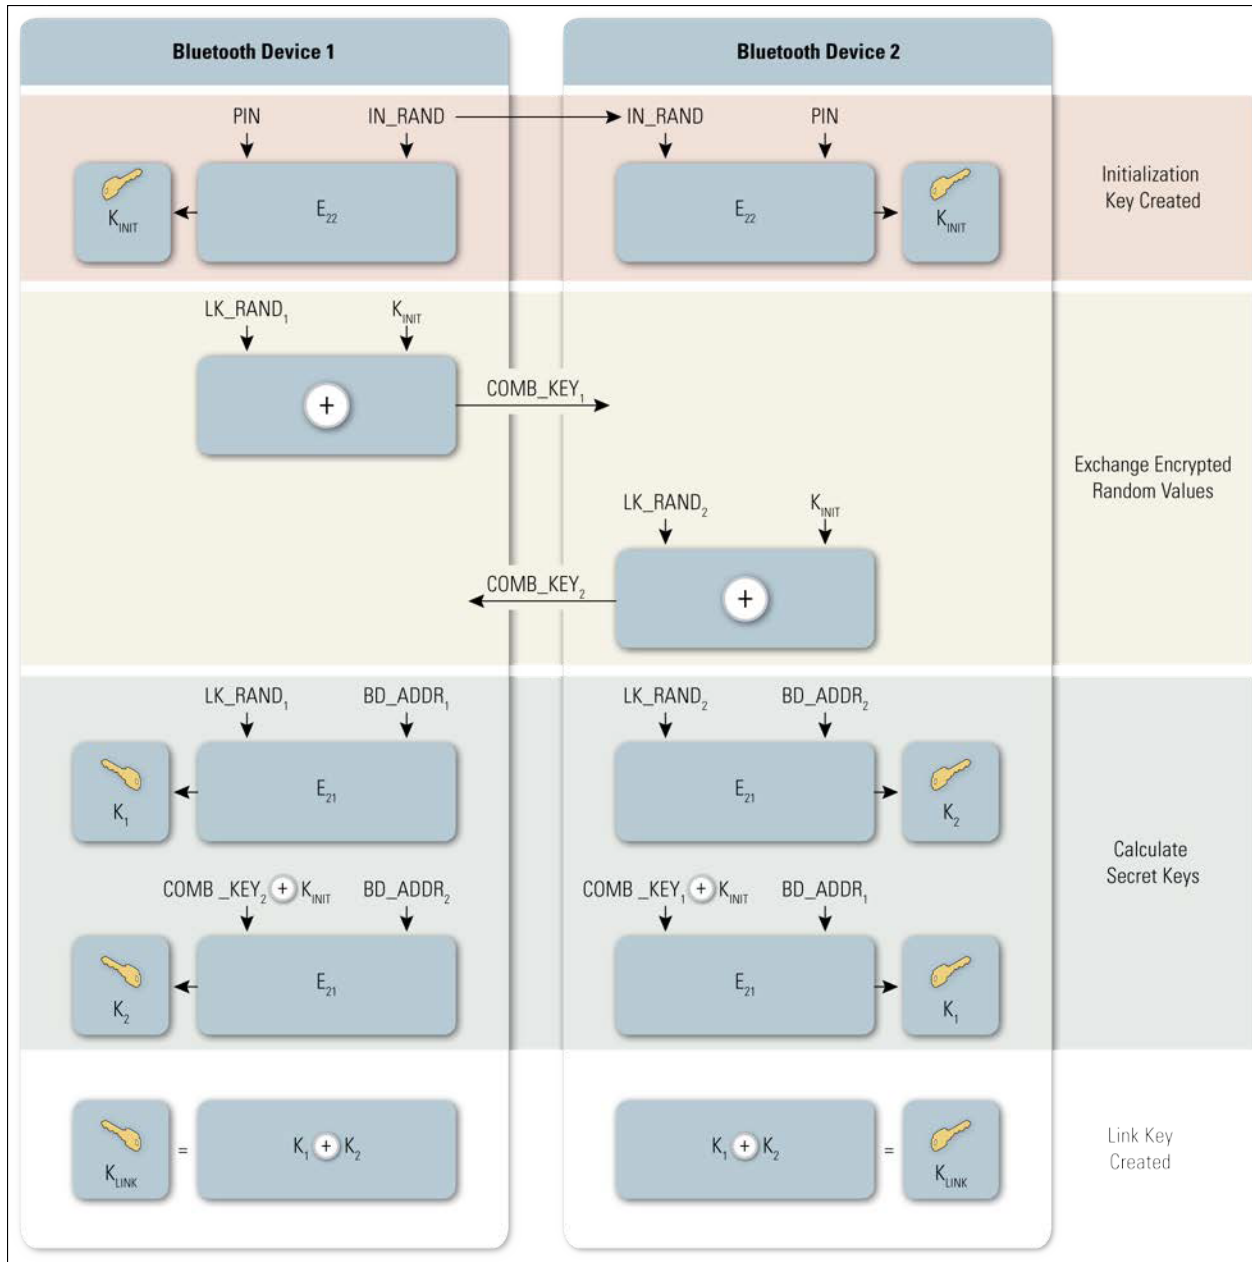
Bluetooth Device 1

Bluetooth Device 2

PIN

IN_RAND

IN_RAND

PIN

$K_{INIT}$

$E_{22}$

$E_{22}$

$K_{INIT}$

Initialization Key Created

$LK\_RAND_1$

$K_{INIT}$

+

$COMB\_KEY_1$

Exchange Encrypted Random Values

$LK\_RAND_2$

$K_{INIT}$

$COMB\_KEY_2$

+

$LK\_RAND_1$

$BD\_ADDR_1$

$LK\_RAND_2$

$BD\_ADDR_2$

$K_1$

$E_{21}$

$E_{21}$

$K_2$

Calculate Secret Keys

$COMB\_KEY_2 + K_{INIT}$

$BD\_ADDR_2$

$COMB\_KEY_1 + K_{INIT}$

$BD\_ADDR_1$

$K_2$

$E_{21}$

$E_{21}$

$K_1$

$K_{LINK}$

=

$K_1 + K_2$

$K_1 + K_2$

=

$K_{LINK}$

Link Key Created